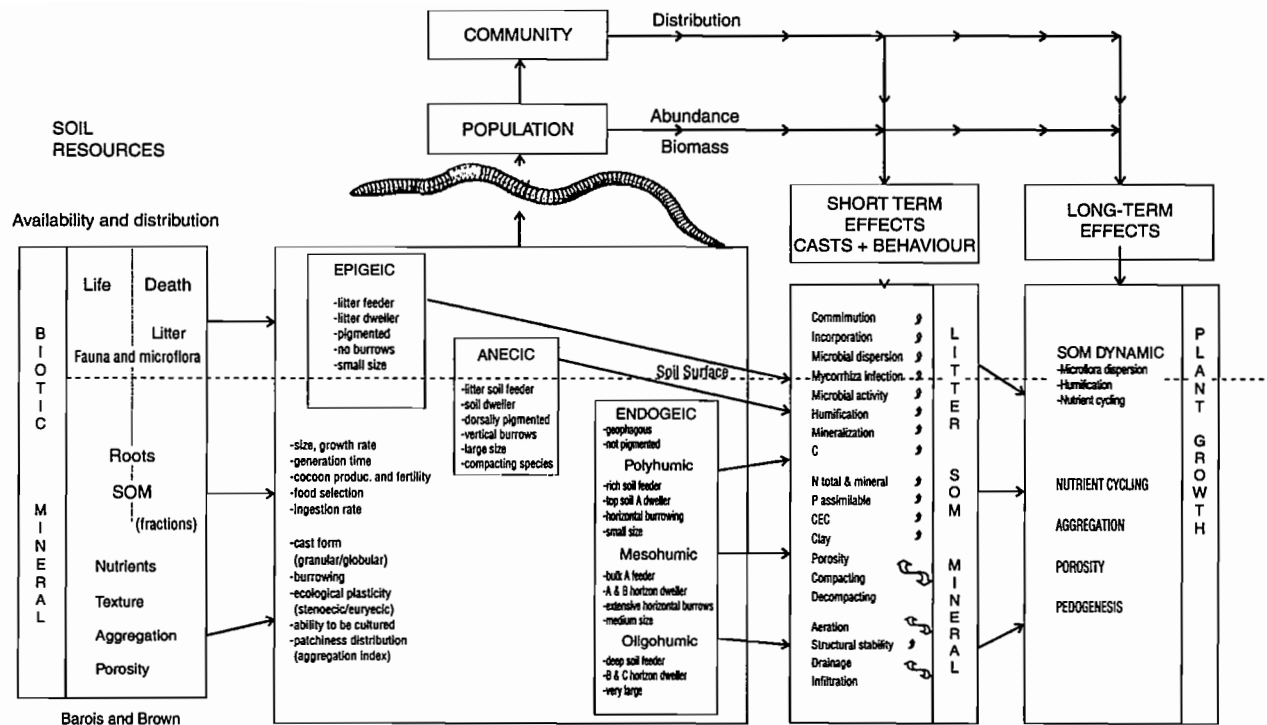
COMMUNITY

Distribution

POPULATION

Abundance

Biomass

SOIL RESOURCES

Availability and distribution

SHORT TERM EFFECTS CASTS + BEHAVIOUR

LONG-TERM EFFECTS

BIOTIC

MINERAL

Life

Death

Litter

Fauna and microflora

Roots

SOM

(fractions)

Nutrients

Texture

Aggregation

Porosity

EPIGEIC

-litter feeder
-litter dweller
-pigmented
-no burrows
-small size

ANECIC

-litter soil feeder
-soil dweller
-dorsally pigmented
-vertical burrows
-large size
-compacting species

ENDOGEIC

-geophagous
-not pigmented

Polyhumic

-rich soil feeder
-top soil A dweller
-horizontal burrowing
-small size

Mesohumic

-bulk A feeder
-A & B horizon dweller
-extensive horizontal burrows
-medium size

Oligohumic

-deep soil feeder
-B & C horizon dweller
-very large

-size, growth rate
-generation time
-cocoon produc. and fertility
-food selection
-ingestion rate

-cast form
(granular/globular)
-burrowing
-ecological plasticity
(stenoecic/euryecic)
-ability to be cultured
-patchiness distribution
(aggregation index)

Soil Surface

Commmution
Incorporation
Microbial dispersion
Mycorrhiza infection
Microbial activity
Humification
Mineralization
C

N total & mineral
P assimilable
CEC
Clay
Porosity
Compacting
Decompacting

Aeration
Structural stability
Drainage
Infiltration

LITTER

SOM

MINERAL

SOM DYNAMIC
-Microflora dispersion
-Humification
-Nutrient cycling

NUTRIENT CYCLING

AGGREGATION

POROSITY

PEDOGENESIS

PLANT GROWTH

Barois and Brown